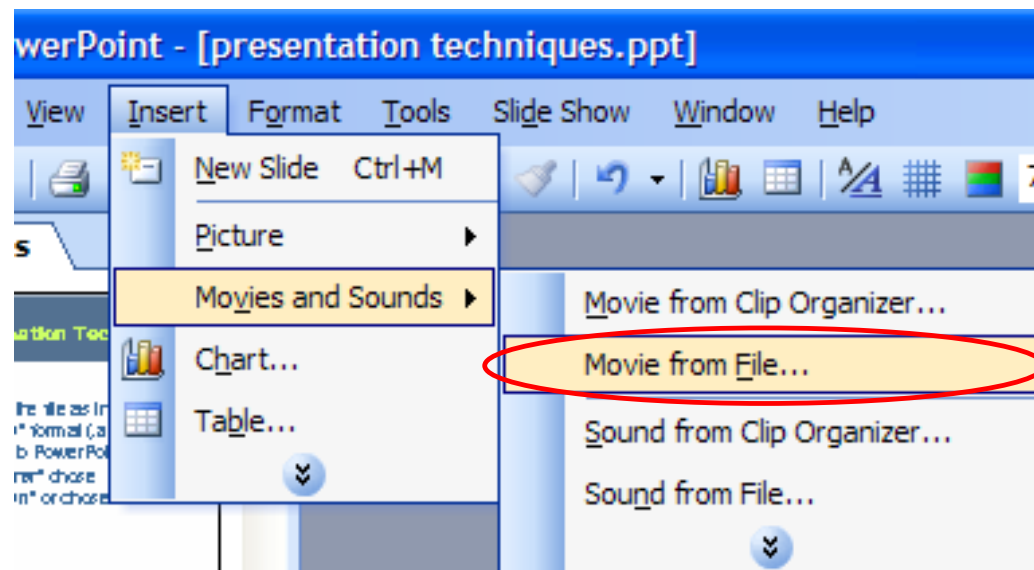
werPoint - [presentation techniques.ppt]

View Insert Format Tools Slide Show Window Help

s

ation Tec

the file as in
" format (.a
b PowerPo
rer" chose
on" or chose

New Slide Ctrl+M
Picture
Movies and Sounds
Chart...
Table...

Movie from Clip Organizer...
Movie from File...
Sound from Clip Organizer...
Sound from File...